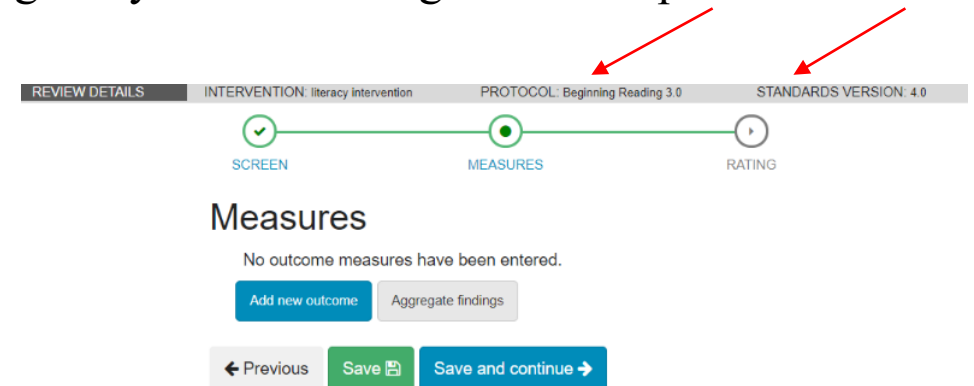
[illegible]

REVIEW DETAILS INTERVENTION: literacy intervention PROTOCOL: Beginning Reading 3.0 STANDARDS VERSION: 4.0

SCREEN MEASURES RATING

Measures

No outcome measures have been entered.

Add new outcome Aggregate findings

← Previous Save Save and continue →